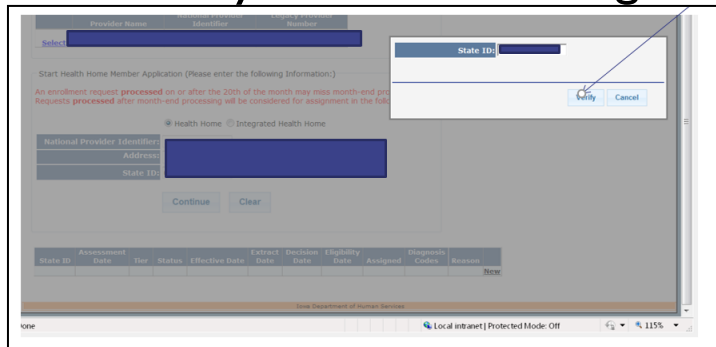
| Provider Name | National Provider Identifier | Legacy Provider Number |
|---|---|---|

Select

Start Health Home Member Application (Please enter the following Information:)

An enrollment request processed on or after the 20th of the month may miss month-end pro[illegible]
Requests processed after month-end processing will be considered for assignment in the follo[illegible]

Health Home Integrated Health Home

National Provider Identifier:
Address:
State ID:

Continue Clear

| State ID | Assessment Date | Tier | Status | Effective Date | Extract Date | Decision Date | Eligibility Date | Assigned | Diagnosis Codes | Reason |
|---|---|---|---|---|---|---|---|---|---|---|
| | | | | | | | | | | New |

Iowa Department of Human Services

State ID:

Verify Cancel

one

Local intranet | Protected Mode: Off

115%